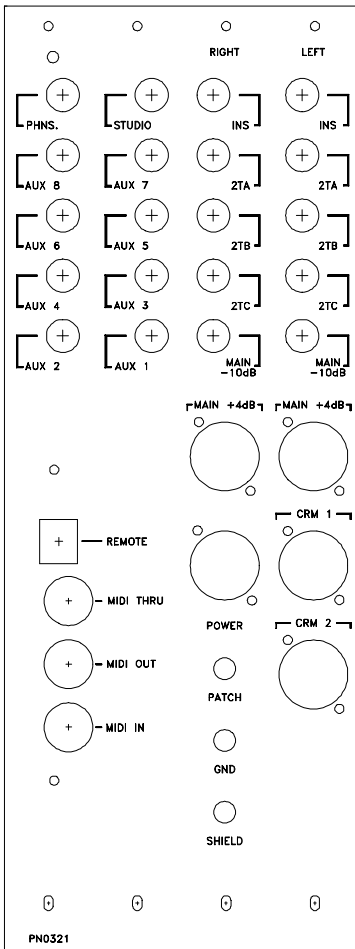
RIGHT
LEFT

PHNS.
STUDIO
INS
INS

AUX 8
AUX 7
2TA
2TA

AUX 6
AUX 5
2TB
2TB

AUX 4
AUX 3
2TC
2TC

AUX 2
AUX 1
MAIN -10dB
MAIN -10dB

MAIN +4dB
MAIN +4dB

CRM 1

REMOTE

MIDI THRU

POWER

CRM 2

MIDI OUT

PATCH

MIDI IN

GND

SHIELD

PN0321